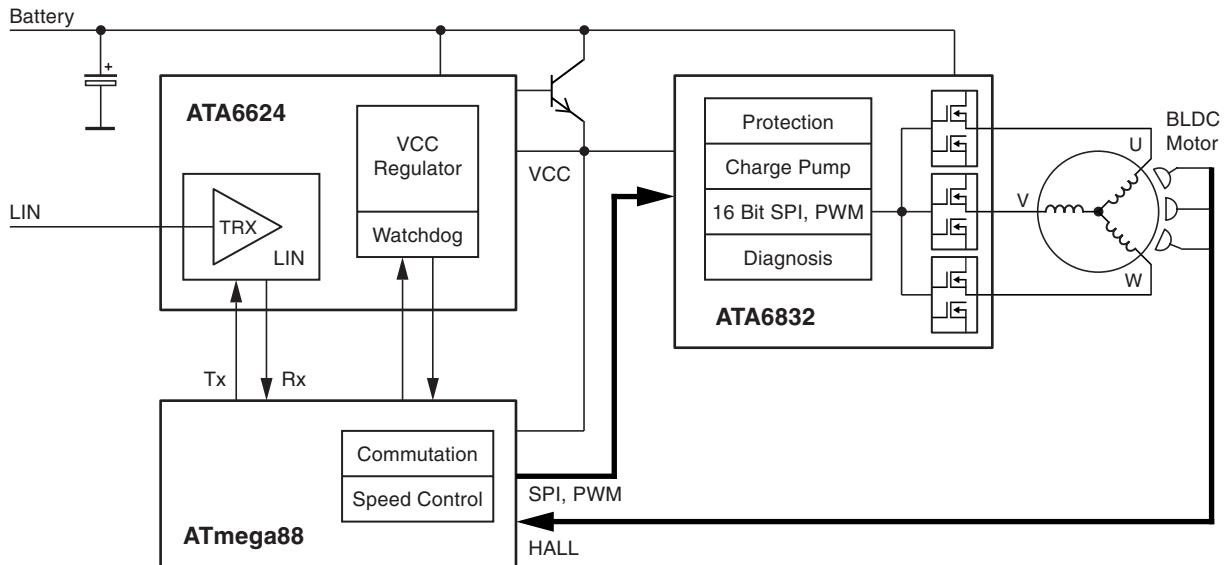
Battery

+

ATA6624

VCC Regulator

Watchdog

TRX

LIN

LIN

VCC

Protection

Charge Pump

16 Bit SPI, PWM

Diagnosis

ATA6832

BLDC Motor

U

V

W

Tx

Rx

Commutation

Speed Control

ATmega88

SPI, PWM

HALL